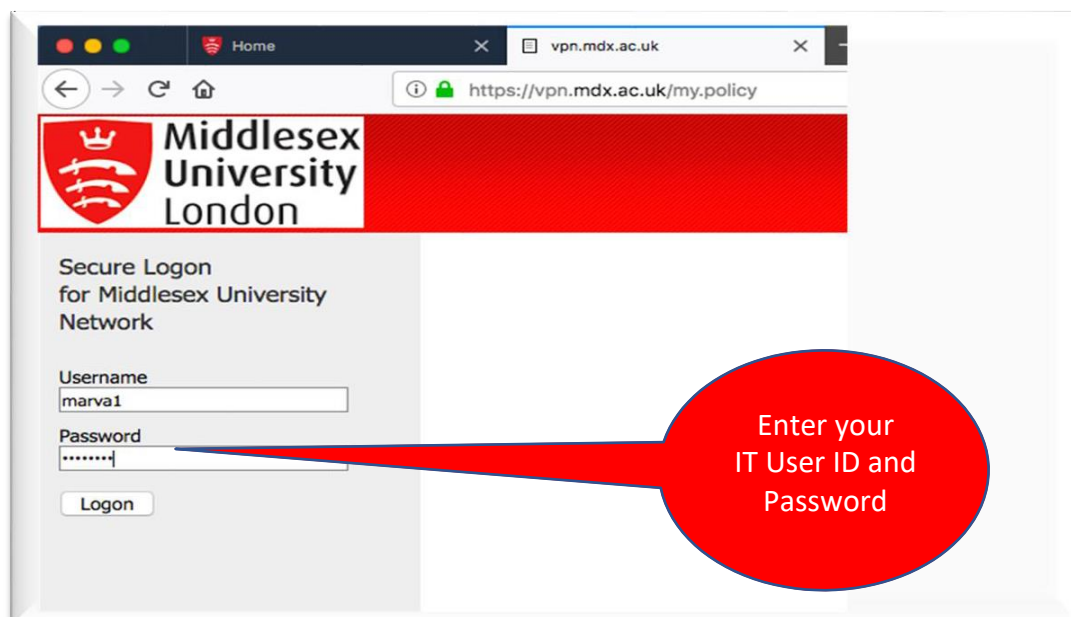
Home

vpn.mdx.ac.uk

https://vpn.mdx.ac.uk/my.policy

Middlesex University London

Secure Logon for Middlesex University Network

Username
marva1

Password
••••••••

Logon

Enter your IT User ID and Password